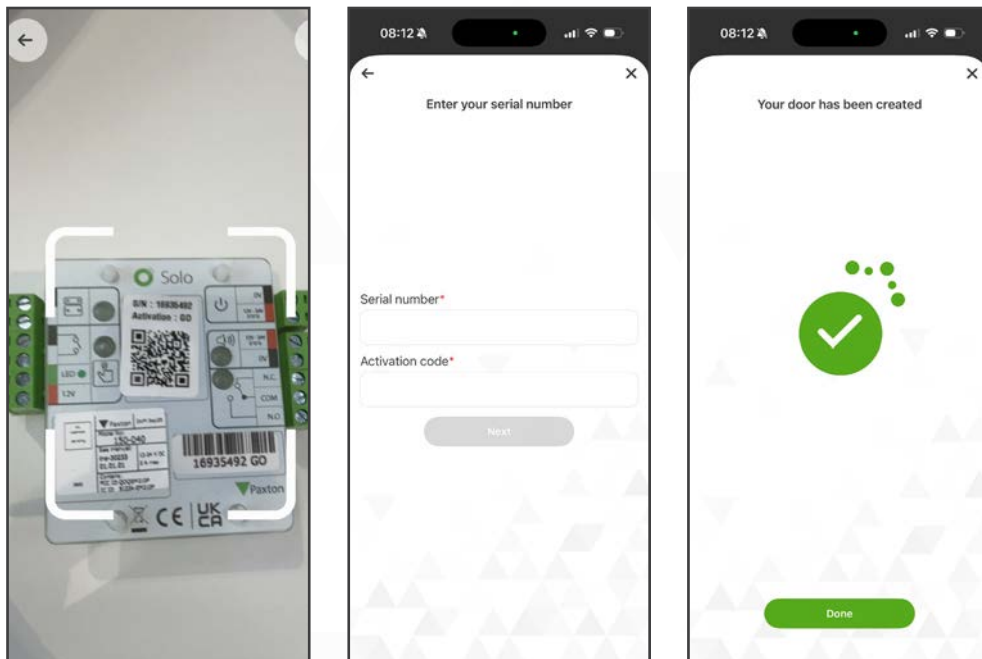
Solo

S/N : 16935492
Activation : GO

LED

12V

IN

12V - 24V

IN

N.C.

COM

N.O.

Paxton

150-040

16935492 GO

Paxton

CE UK CA

08:12

Enter your serial number

Serial number*

Activation code*

Next

08:12

Your door has been created

Done